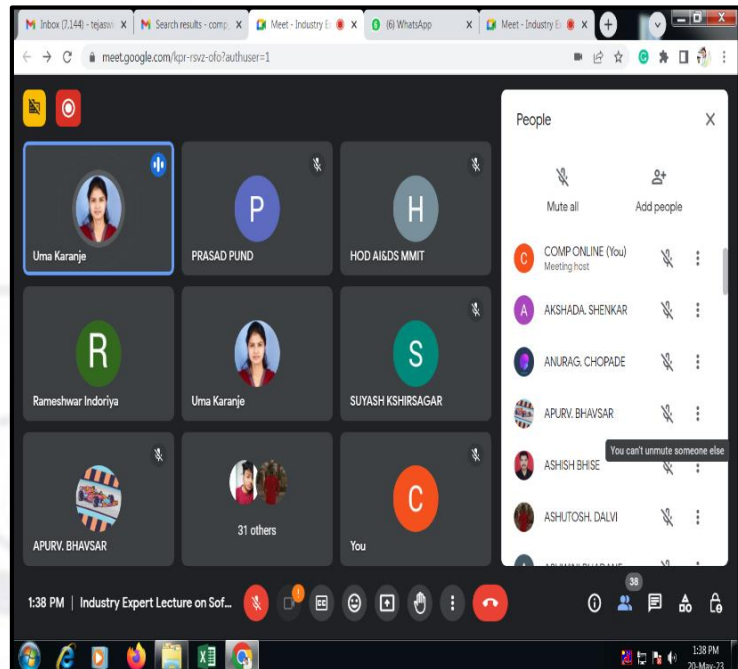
Inbox (7,144) - tejasw ×
Search results - comp ×
Meet - Industry E ×
(6) WhatsApp ×
Meet - Industry E ×

meet.google.com/kpr-rsvz-ofo?authuser=1

Uma Karanje
P
PRASAD PUND
H
HOD AI&DS MMIT
R
Rameshwar Indoriya
Uma Karanje
S
SUYASH KSHIRSAGAR
APURV. BHAVSAR
31 others
C
You

People
Mute all
Add people
C COMP ONLINE (You)
Meeting host
A AKSHADA. SHENKAR
ANURAG. CHOPADE
APURV. BHAVSAR
You can't unmute someone else
ASHISH BHISE
ASHUTOSH. DALVI
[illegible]

1:38 PM | Industry Expert Lecture on Sof...
38

1:38 PM
20-May-23